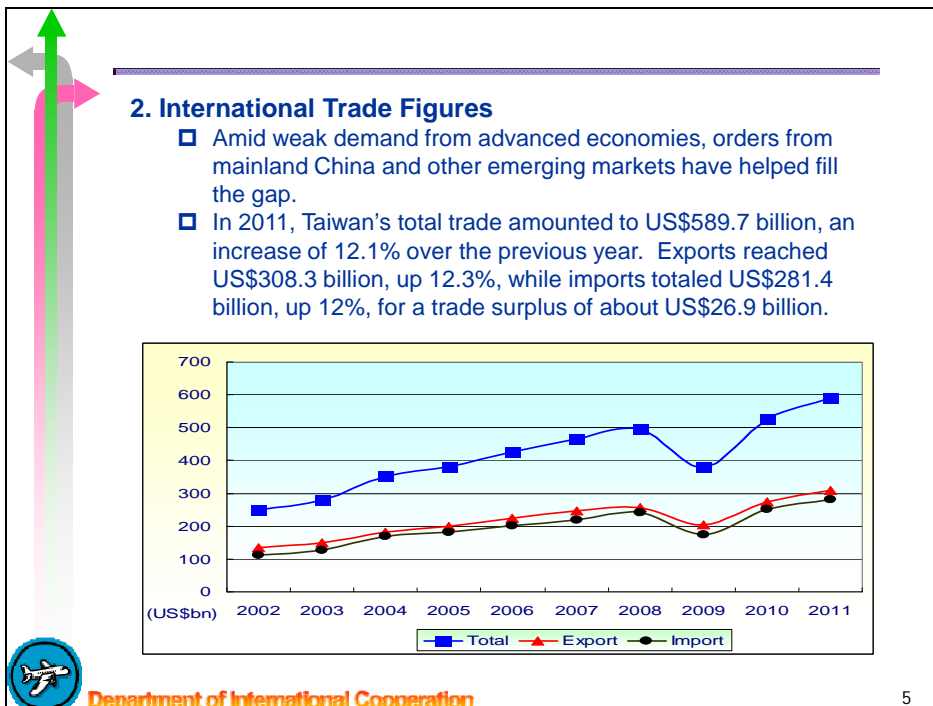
2. International Trade Figures

Amid weak demand from advanced economies, orders from mainland China and other emerging markets have helped fill the gap.

In 2011, Taiwan's total trade amounted to US$589.7 billion, an increase of 12.1% over the previous year. Exports reached US$308.3 billion, up 12.3%, while imports totaled US$281.4 billion, up 12%, for a trade surplus of about US$26.9 billion.

700
600
500
400
300
200
100
0
(US$bn)
2002 2003 2004 2005 2006 2007 2008 2009 2010 2011

Total Export Import

Department of International Cooperation

5